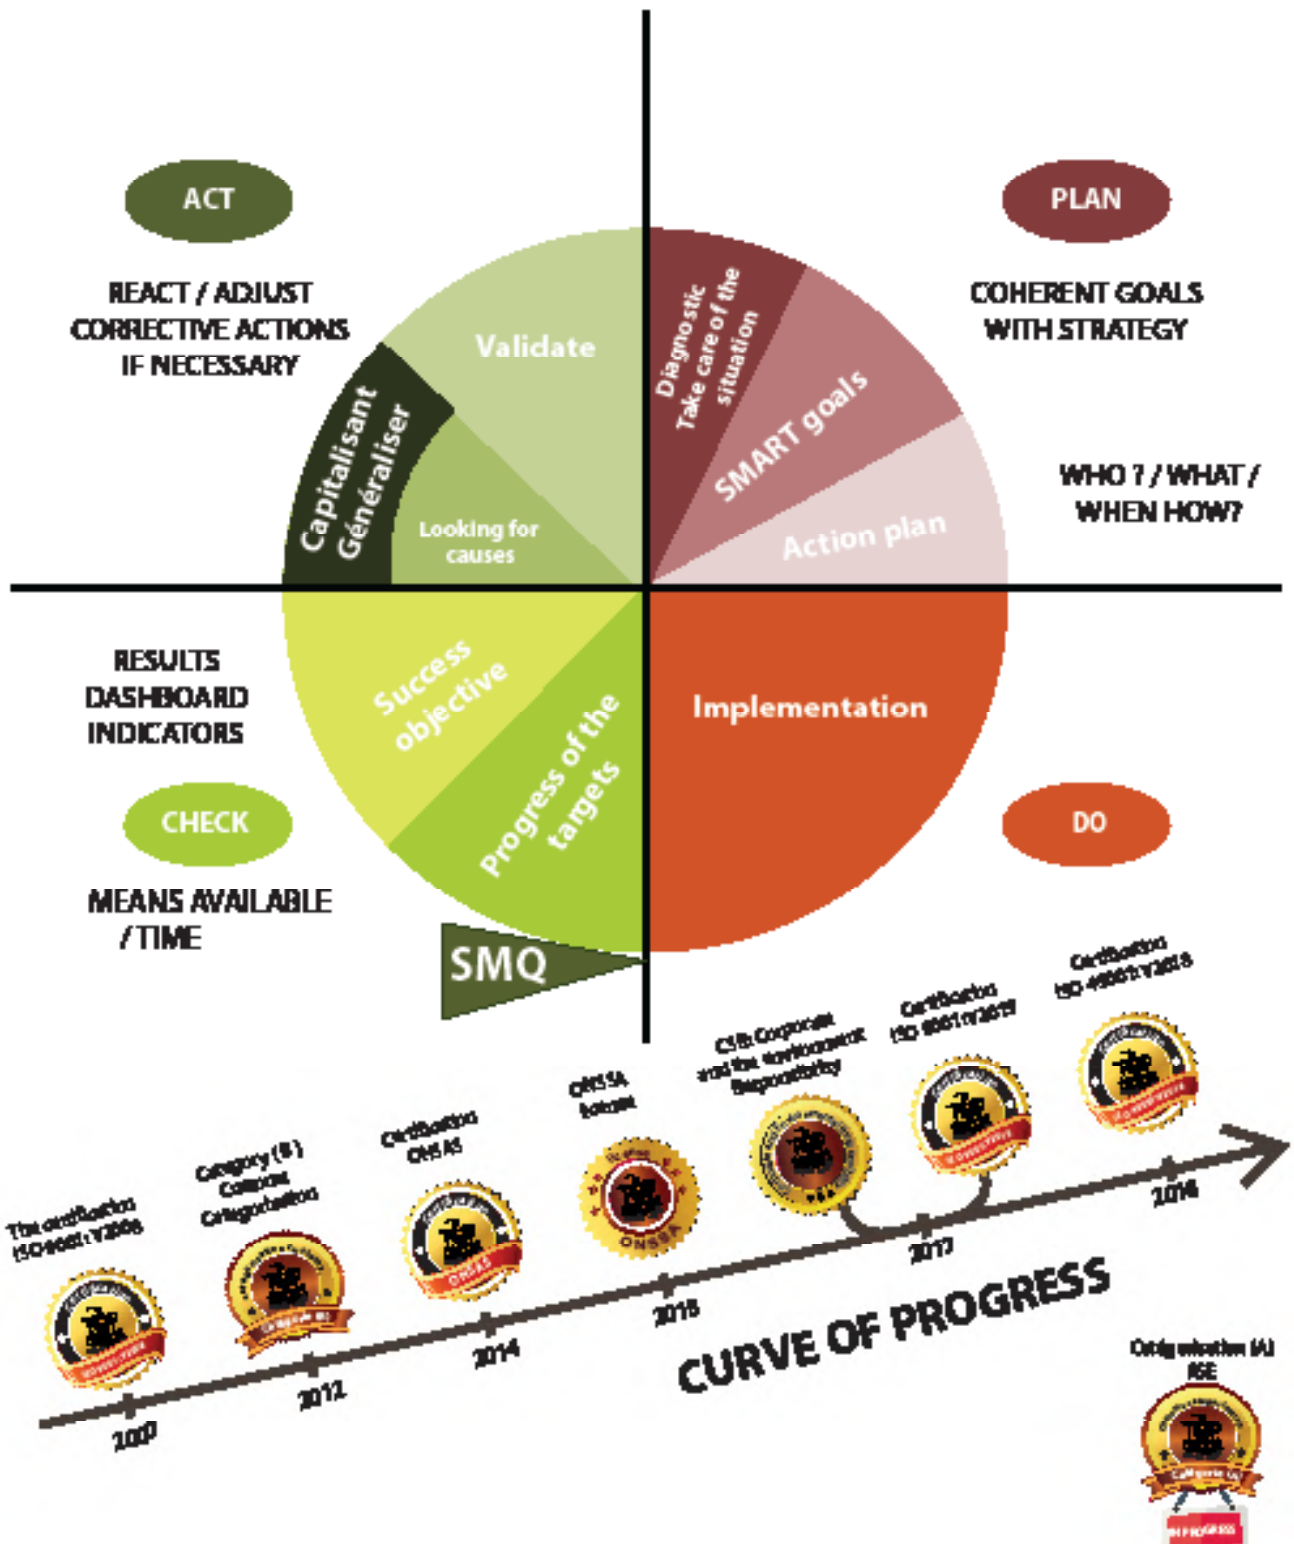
ACT

REACT / ADJUST
CORRECTIVE ACTIONS
IF NECESSARY

PLAN

COHERENT GOALS
WITH STRATEGY

WHO ? / WHAT /
WHEN HOW?

Validate

Capitalisant
Généraliser

Looking for causes

Diagnostic
Take care of the situation

SMART goals

Action plan

RESULTS
DASHBOARD
INDICATORS

Success objective

Progress of the targets

Implementation

CHECK

DO

MEANS AVAILABLE
/ TIME

SMQ

The certification ISO 9001 : V2008

Category (B) Customs Categorization

Certification OHSAS

ONSSA license

CSR Corporate and the Environment Responsibility

Certification ISO 9001 : V2015

Certification ISO 45001 : V2018

2009

2012

2014

2016

2017

2018

CURVE OF PROGRESS

Categorization (A) RSE

IN PROGRESS